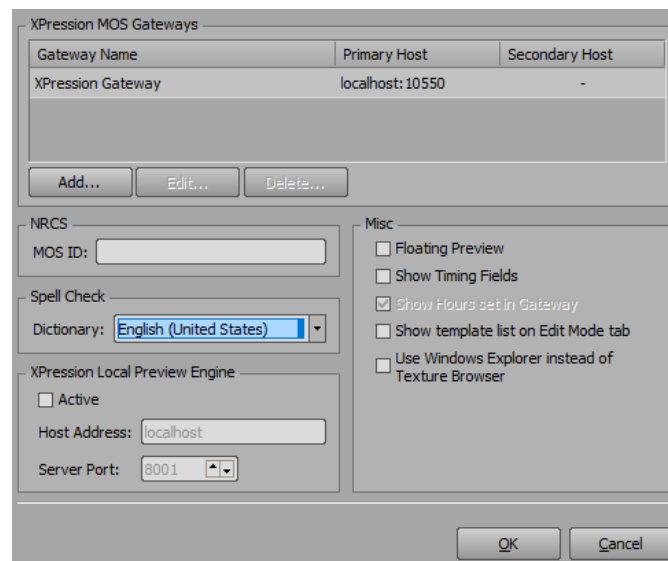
XPression MOS Gateways

| Gateway Name | Primary Host | Secondary Host |
|---|---|---|
| XPression Gateway | localhost:10550 | - |

Add... Edit... Delete...

NRCS
MOS ID:

Spell Check
Dictionary: English (United States)

XPression Local Preview Engine
Active
Host Address: localhost
Server Port: 8001

Misc
Floating Preview
Show Timing Fields
Show Hours set in Gateway
Show template list on Edit Mode tab
Use Windows Explorer instead of Texture Browser

OK Cancel